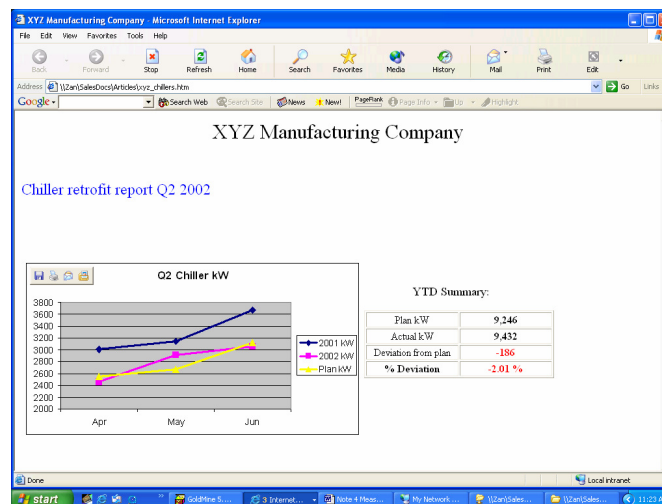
XYZ Manufacturing Company - Microsoft Internet Explorer

File Edit View Favorites Tools Help

Back Forward Stop Refresh Home Search Favorites Media History Mail Print Edit

Address \\Zan\SalesDocs\Articles\xyz_chillers.htm

Go Links

Google - Search Web Search Site News New! PageRank Page Info Up Highlight

XYZ Manufacturing Company

Chiller retrofit report Q2 2002

Q2 Chiller kW

3800
3600
3400
3200
3000
2800
2600
2400
2200
2000

Apr May Jun

2001 kW
2002 kW
Plan kW

YTD Summary:

| | |
|---|---|
| Plan kW | 9,246 |
| Actual kW | 9,432 |
| Deviation from plan | -186 |
| % Deviation | -2.01 % |

Done

Local intranet

start GoldMine 5.... 3 Internet... Note 4 Meas... My Network ... \\Zan\Sales... \\Zan\Sales... 11:23 A